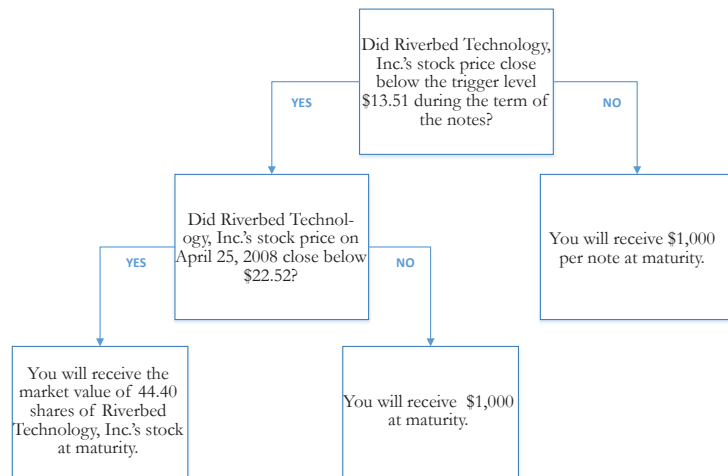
Did Riverbed Technology, Inc.'s stock price close below the trigger level $13.51 during the term of the notes?

YES

NO

Did Riverbed Technology, Inc.'s stock price on April 25, 2008 close below $22.52?

You will receive $1,000 per note at maturity.

YES

NO

You will receive the market value of 44.40 shares of Riverbed Technology, Inc.'s stock at maturity.

You will receive $1,000 at maturity.